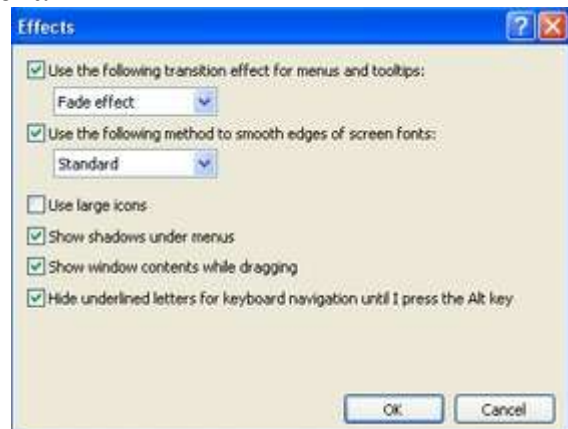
Effects

Use the following transition effect for menus and tooltips:

Fade effect

Use the following method to smooth edges of screen fonts:

Standard

Use large icons

Show shadows under menus

Show window contents while dragging

Hide underlined letters for keyboard navigation until I press the Alt key

OK

Cancel